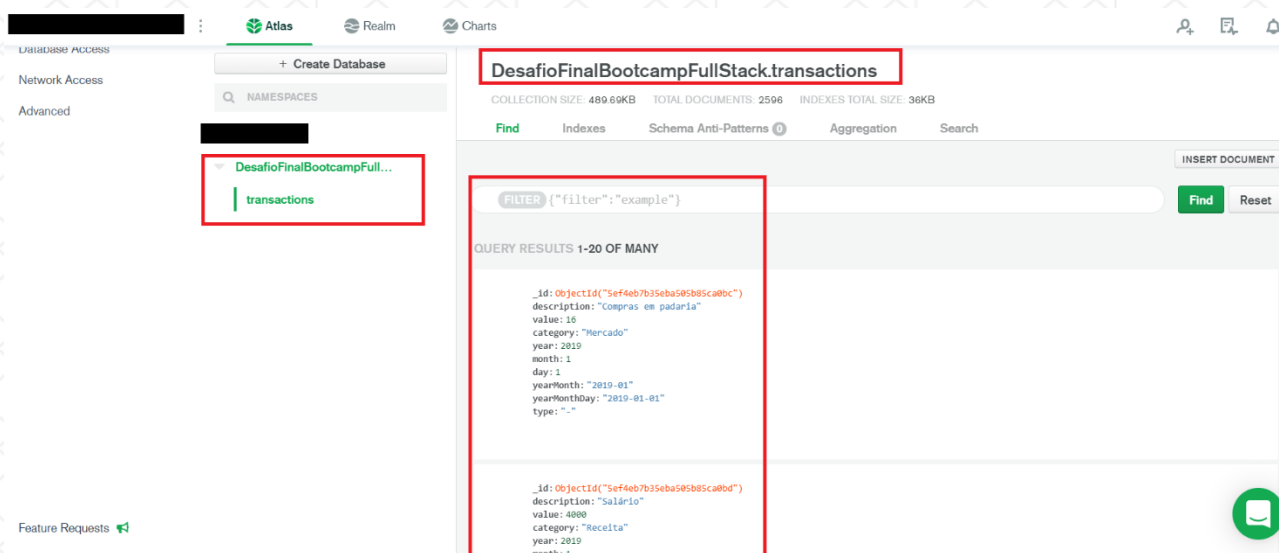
Atlas Realm Charts

Database Access
Network Access
Advanced

+ Create Database

NAMESPACES

DesafioFinalBootcampFull...
transactions

DesafioFinalBootcampFullStack.transactions

COLLECTION SIZE: 489.69KB TOTAL DOCUMENTS: 2596 INDEXES TOTAL SIZE: 36KB

Find Indexes Schema Anti-Patterns 0 Aggregation Search

INSERT DOCUMENT

FILTER {"filter":"example"}

Find Reset

QUERY RESULTS 1-20 OF MANY

_id: ObjectId("5ef4eb7b35eba505b85ca0bc")
description: "Compras em padaria"
value: 16
category: "Mercado"
year: 2019
month: 1
day: 1
yearMonth: "2019-01"
yearMonthDay: "2019-01-01"
type: "-"

_id: ObjectId("5ef4eb7b35eba505b85ca0bd")
description: "Salário"
value: 4000
category: "Receita"
year: 2019
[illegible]

Feature Requests